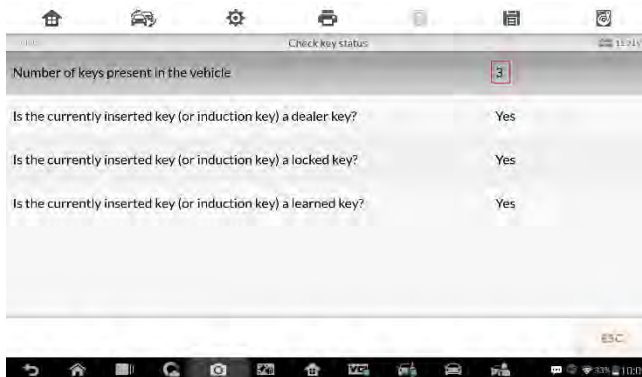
Check key status

Number of keys present in the vehicle | 3

Is the currently inserted key (or induction key) a dealer key? Yes

Is the currently inserted key (or induction key) a locked key? Yes

Is the currently inserted key (or induction key) a learned key? Yes

ESC